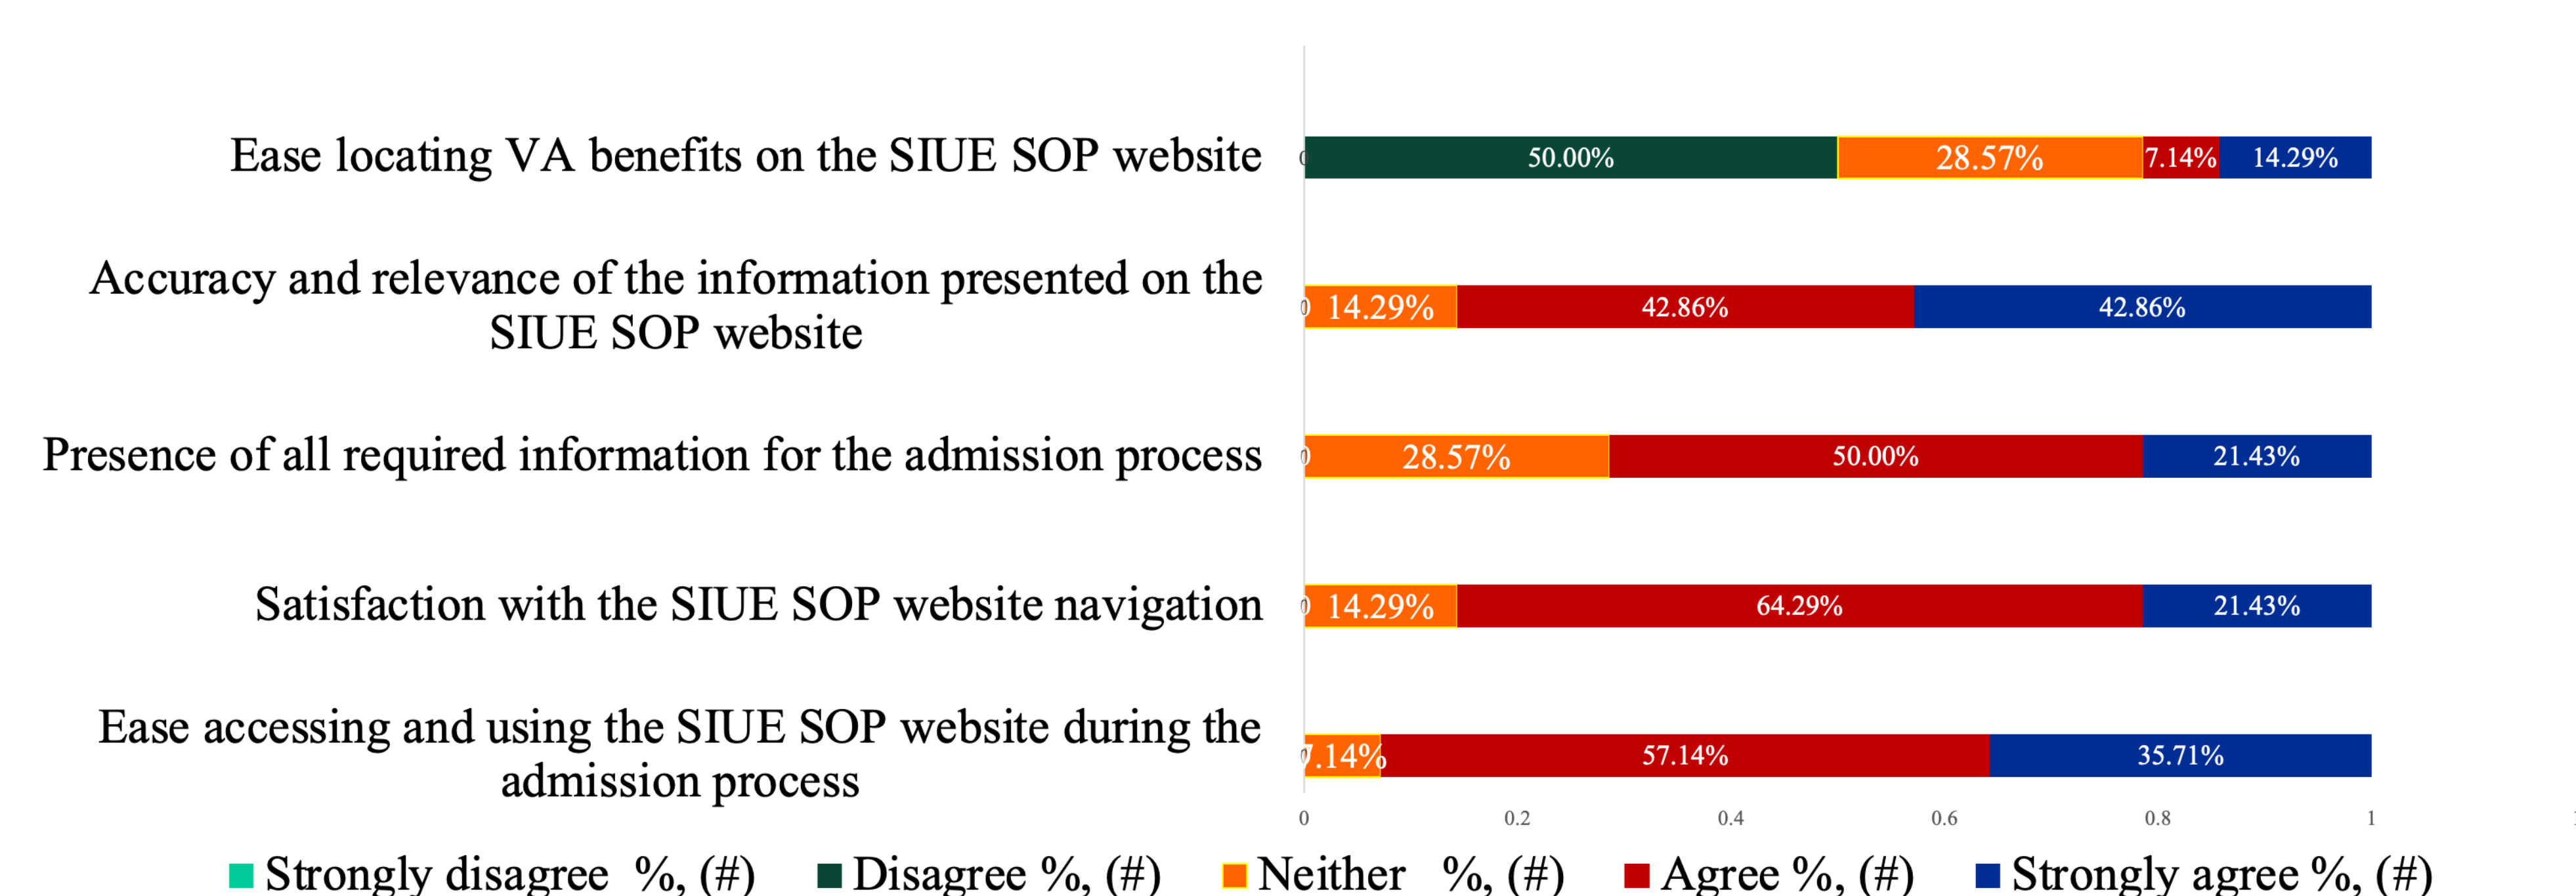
Ease locating VA benefits on the SIUE SOP website

Accuracy and relevance of the information presented on the SIUE SOP website

Presence of all required information for the admission process

Satisfaction with the SIUE SOP website navigation

Ease accessing and using the SIUE SOP website during the admission process

50.00% 28.57% 7.14% 14.29%

14.29% 42.86% 42.86%

28.57% 50.00% 21.43%

14.29% 64.29% 21.43%

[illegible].14% 57.14% 35.71%

0 0.2 0.4 0.6 0.8 1

Strongly disagree %, (#) Disagree %, (#) Neither %, (#) Agree %, (#) Strongly agree %, (#)